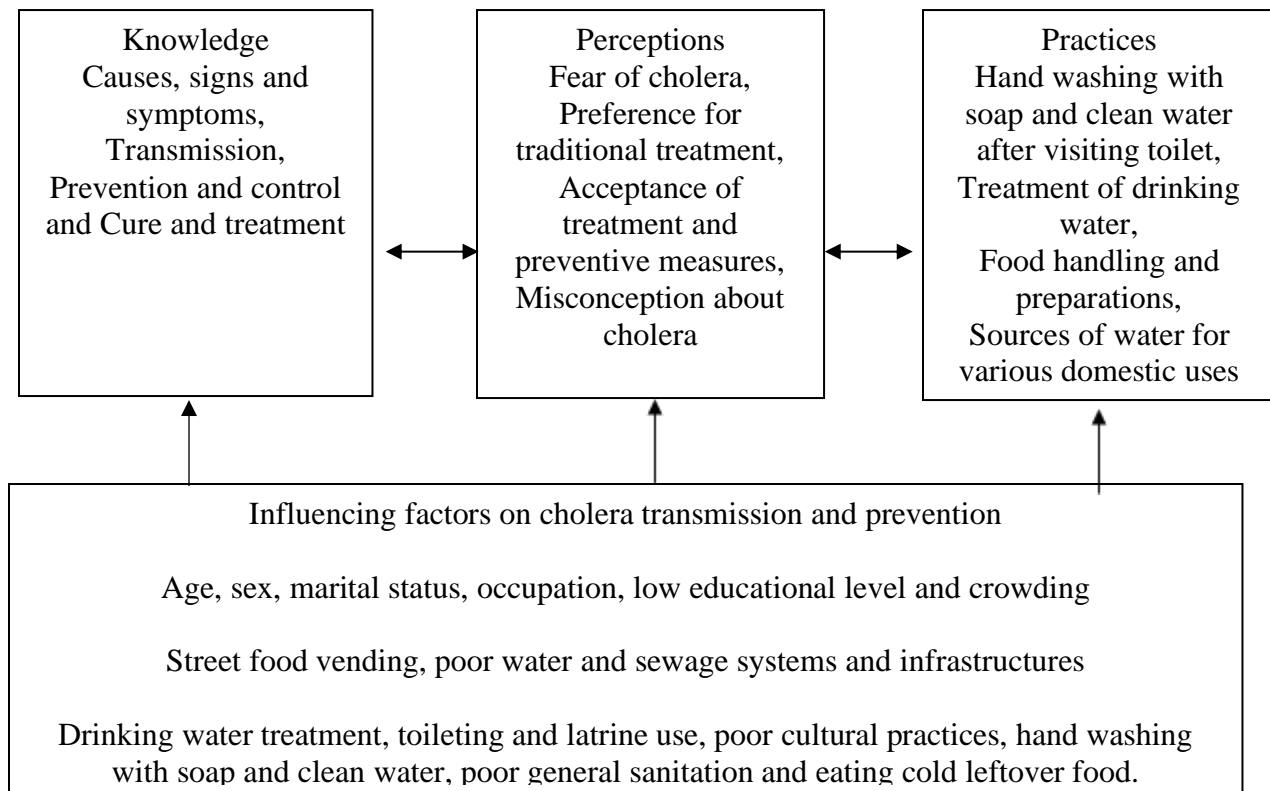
Knowledge
Causes, signs and symptoms, Transmission, Prevention and control and Cure and treatment

Perceptions
Fear of cholera, Preference for traditional treatment, Acceptance of treatment and preventive measures, Misconception about cholera

Practices
Hand washing with soap and clean water after visiting toilet, Treatment of drinking water, Food handling and preparations, Sources of water for various domestic uses

Influencing factors on cholera transmission and prevention

Age, sex, marital status, occupation, low educational level and crowding

Street food vending, poor water and sewage systems and infrastructures

Drinking water treatment, toileting and latrine use, poor cultural practices, hand washing with soap and clean water, poor general sanitation and eating cold leftover food.